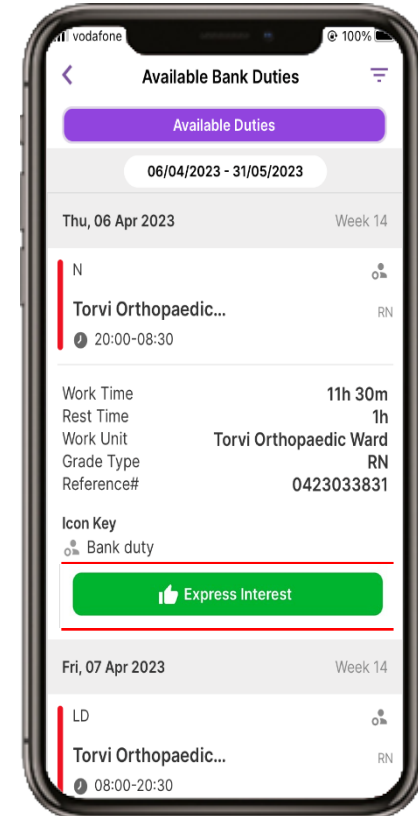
vodafone
100%

Available Bank Duties

Available Duties

06/04/2023 - 31/05/2023

Thu, 06 Apr 2023
Week 14

N

Torvi Orthopaedic...
RN
20:00-08:30

| Work Time | 11h 30m |
|---|---|
| Rest Time | 1h |
| Work Unit | Torvi Orthopaedic Ward |
| Grade Type | RN |
| Reference# | 0423033831 |

Icon Key
Bank duty

Express Interest

Fri, 07 Apr 2023
Week 14

LD

Torvi Orthopaedic...
RN
08:00-20:30